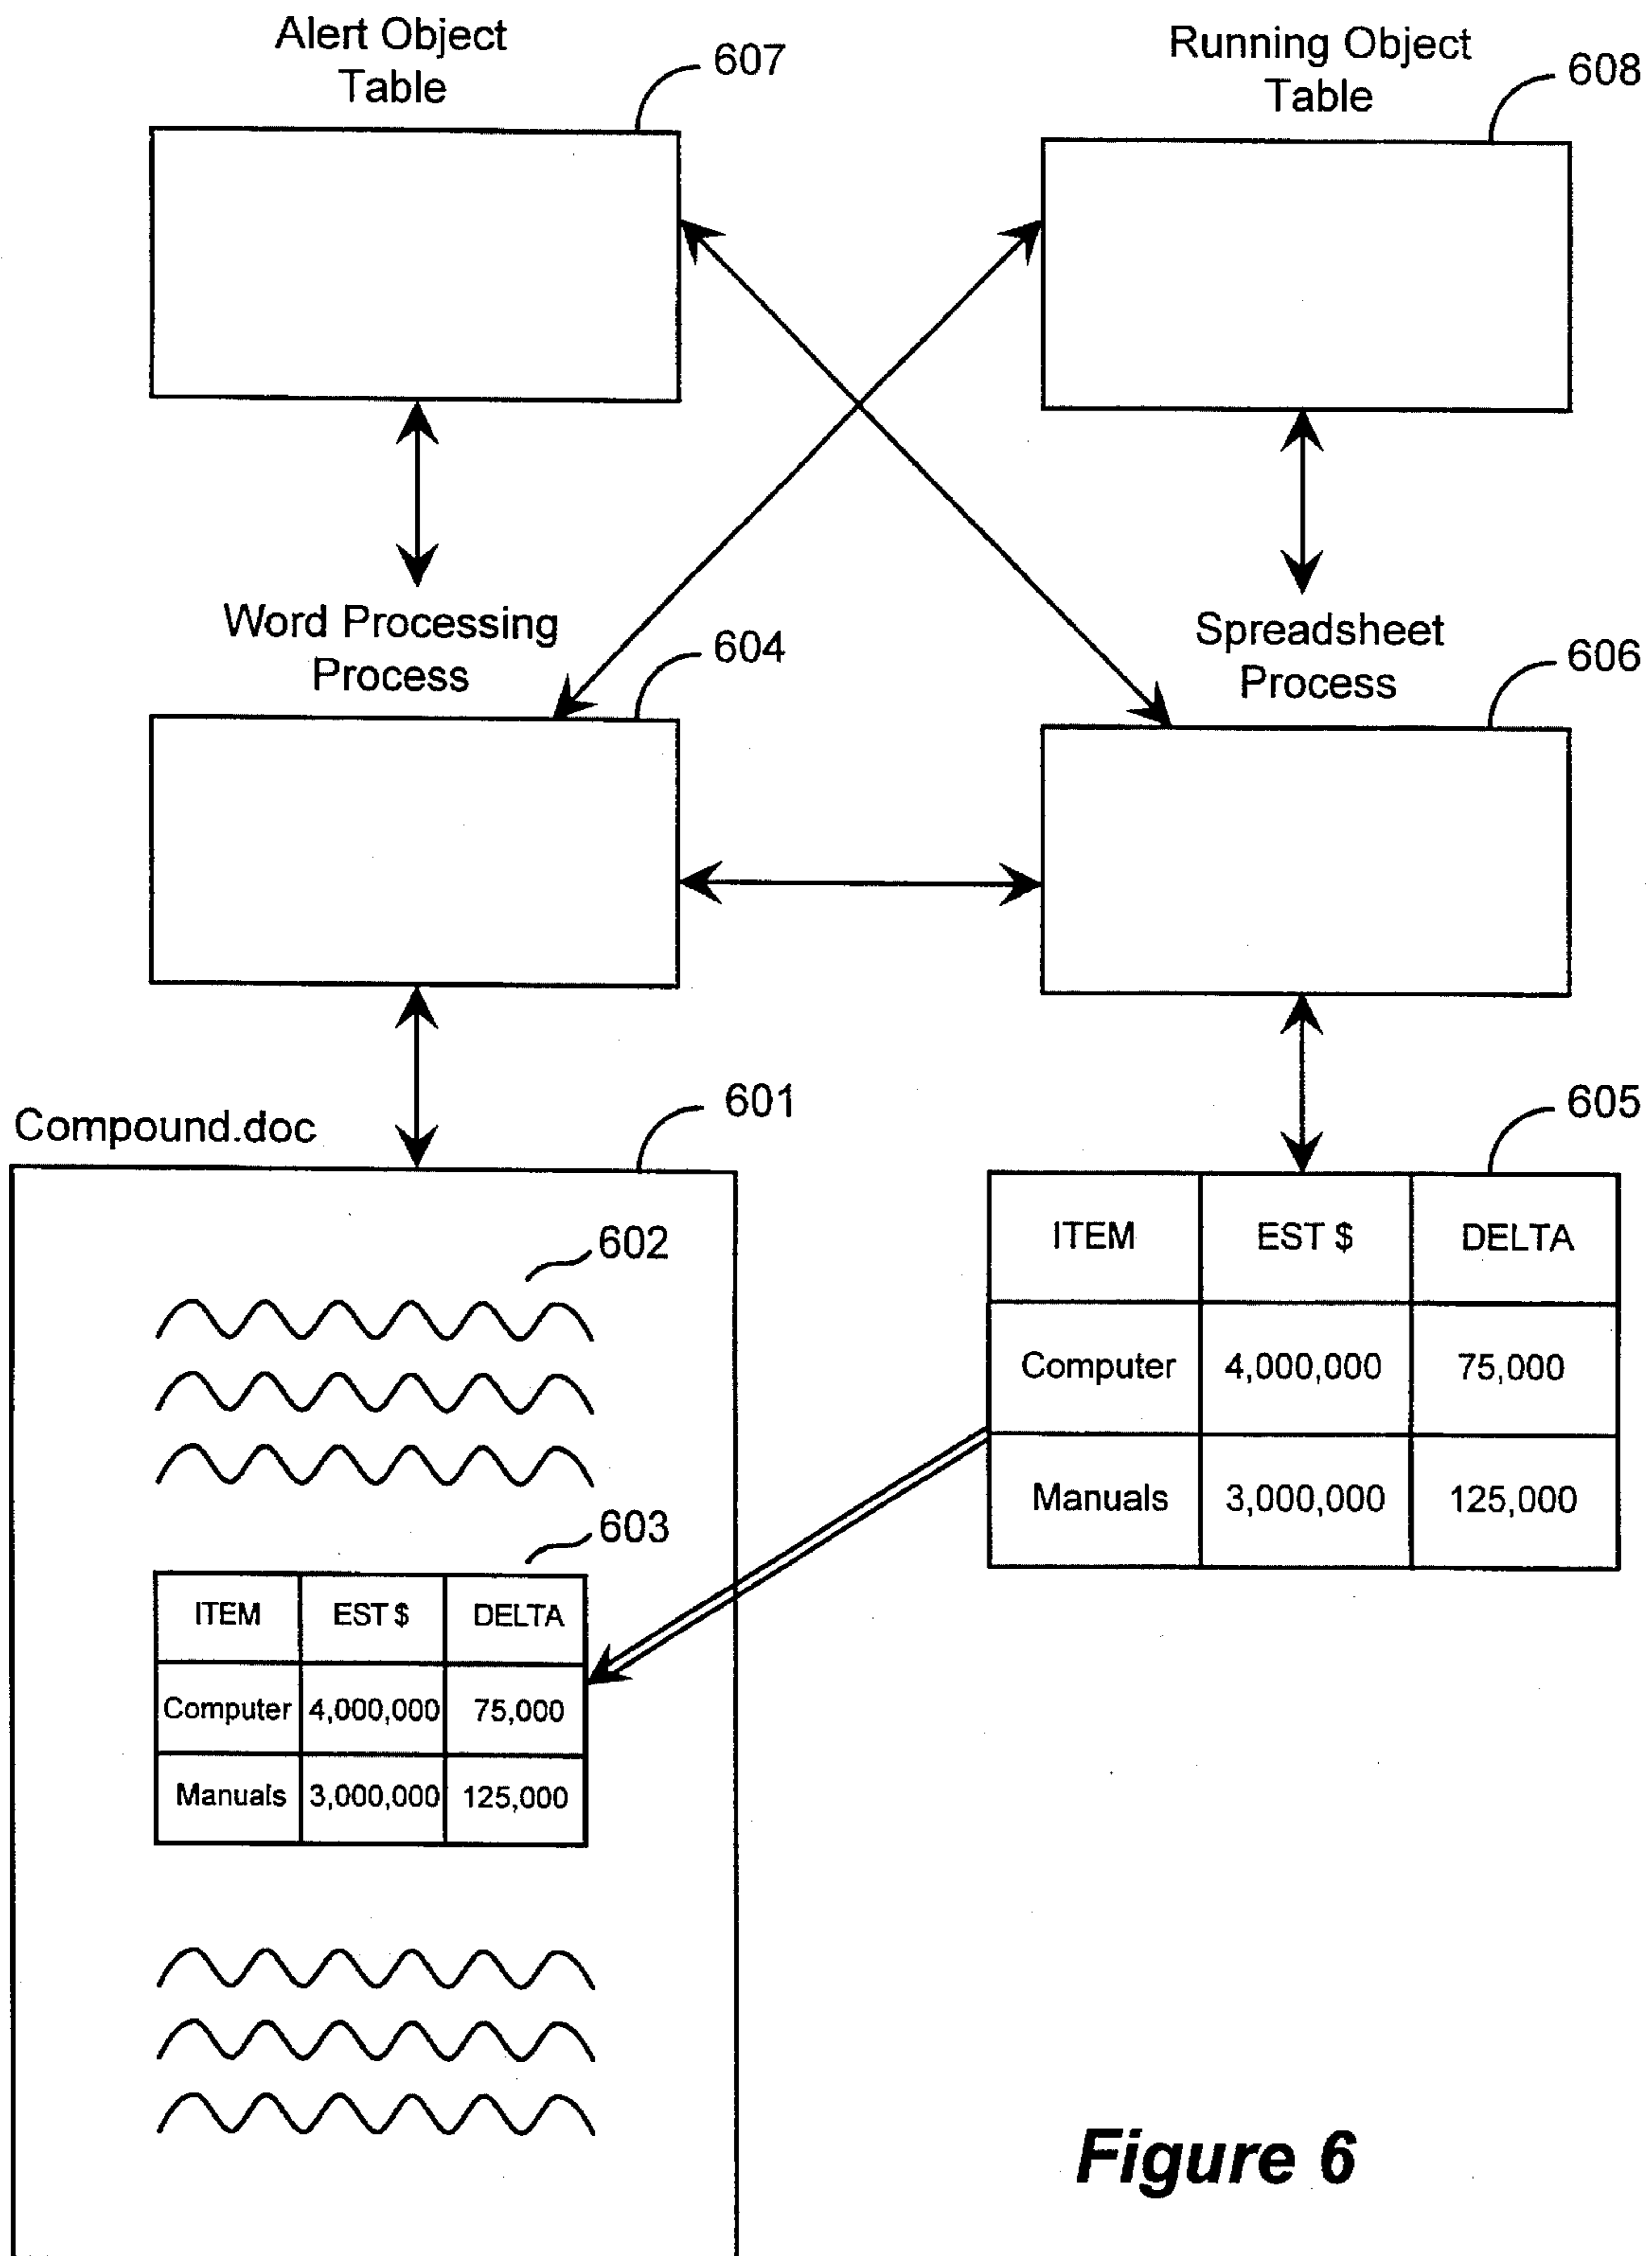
Alert Object Table

607

Running Object Table

608

Word Processing Process

604

Spreadsheet Process

606

Compound.doc

601

605

| ITEM | EST $ | DELTA |
|---|---|---|
| Computer | 4,000,000 | 75,000 |
| Manuals | 3,000,000 | 125,000 |

602

603

| ITEM | EST $ | DELTA |
|---|---|---|
| Computer | 4,000,000 | 75,000 |
| Manuals | 3,000,000 | 125,000 |

Figure 6